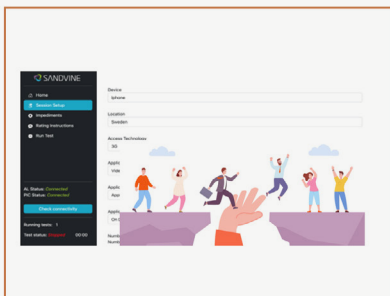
SANDVINE

Home
Session Setup
Impairments
Rating Instructions
Run Test

AL Status: Connected
PIC Status: Connected
Check connectivity

Running tests: 1
Test status: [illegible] 00:00

Device
iphone

Location
Sweden

Access Technology
5G

Applic
Vide

Applic
Abor

Applic
On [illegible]

Numb
Numb